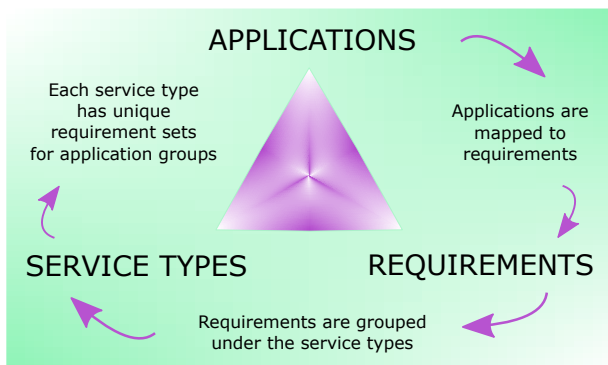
APPLICATIONS

Applications are mapped to requirements

REQUIREMENTS

Requirements are grouped under the service types

SERVICE TYPES

Each service type has unique requirement sets for application groups